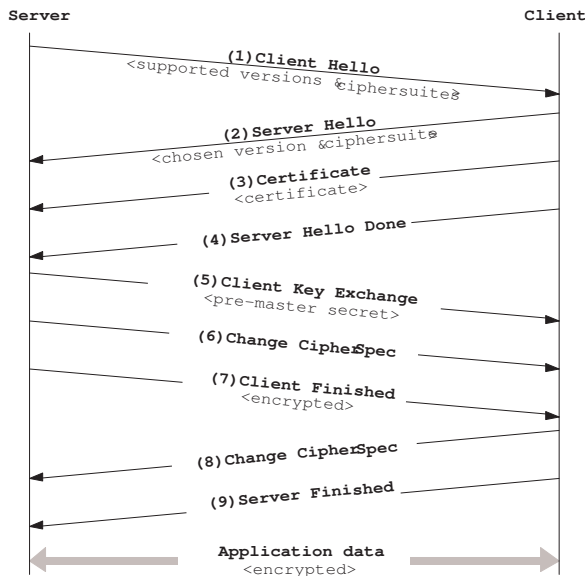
Server

Client

(1) Client Hello
<supported versions &ciphersuites>

(2) Server Hello
<chosen version &ciphersuite>

(3) Certificate
<certificate>

(4) Server Hello Done

(5) Client Key Exchange
<pre-master secret>

(6) Change CipherSpec

(7) Client Finished
<encrypted>

(8) Change CipherSpec

(9) Server Finished

Application data
<encrypted>